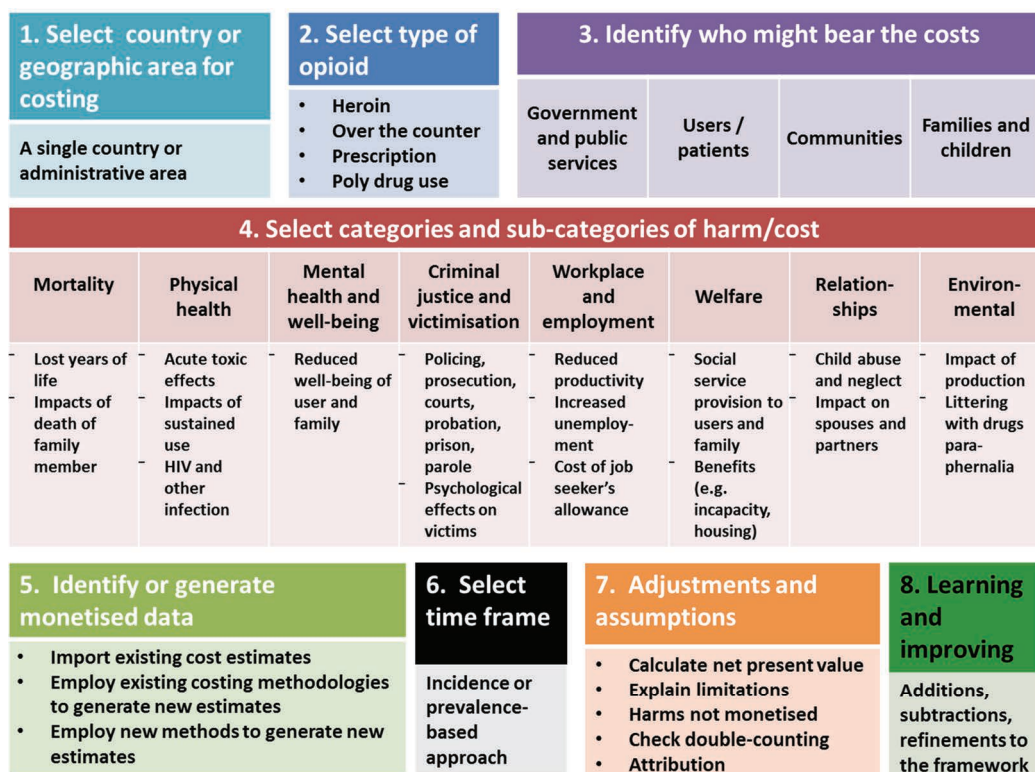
1. Select country or geographic area for costing

A single country or administrative area

2. Select type of opioid

- Heroin
- Over the counter
- Prescription
- Poly drug use

3. Identify who might bear the costs

| Government and public services | Users / patients | Communities | Families and children |
|---|---|---|---|

4. Select categories and sub-categories of harm/cost

| Mortality | Physical health | Mental health and well-being | Criminal justice and victimisation | Workplace and employment | Welfare | Relationships | Environmental |
|---|---|---|---|---|---|---|---|
| - Lost years of life - Impacts of death of family member | - Acute toxic effects - Impacts of sustained use - HIV and other infection | - Reduced well-being of user and family | - Policing, prosecution, courts, probation, prison, parole - Psychological effects on victims | - Reduced productivity - Increased unemployment - Cost of job seeker's allowance | - Social service provision to users and family - Benefits (e.g. incapacity, housing) | - Child abuse and neglect - Impact on spouses and partners | - Impact of production - Littering with drugs paraphernalia |

5. Identify or generate monetised data

- Import existing cost estimates
- Employ existing costing methodologies to generate new estimates
- Employ new methods to generate new estimates

6. Select time frame

Incidence or prevalence-based approach

7. Adjustments and assumptions

- Calculate net present value
- Explain limitations
- Harms not monetised
- Check double-counting
- Attribution

8. Learning and improving

Additions, subtractions, refinements to the framework